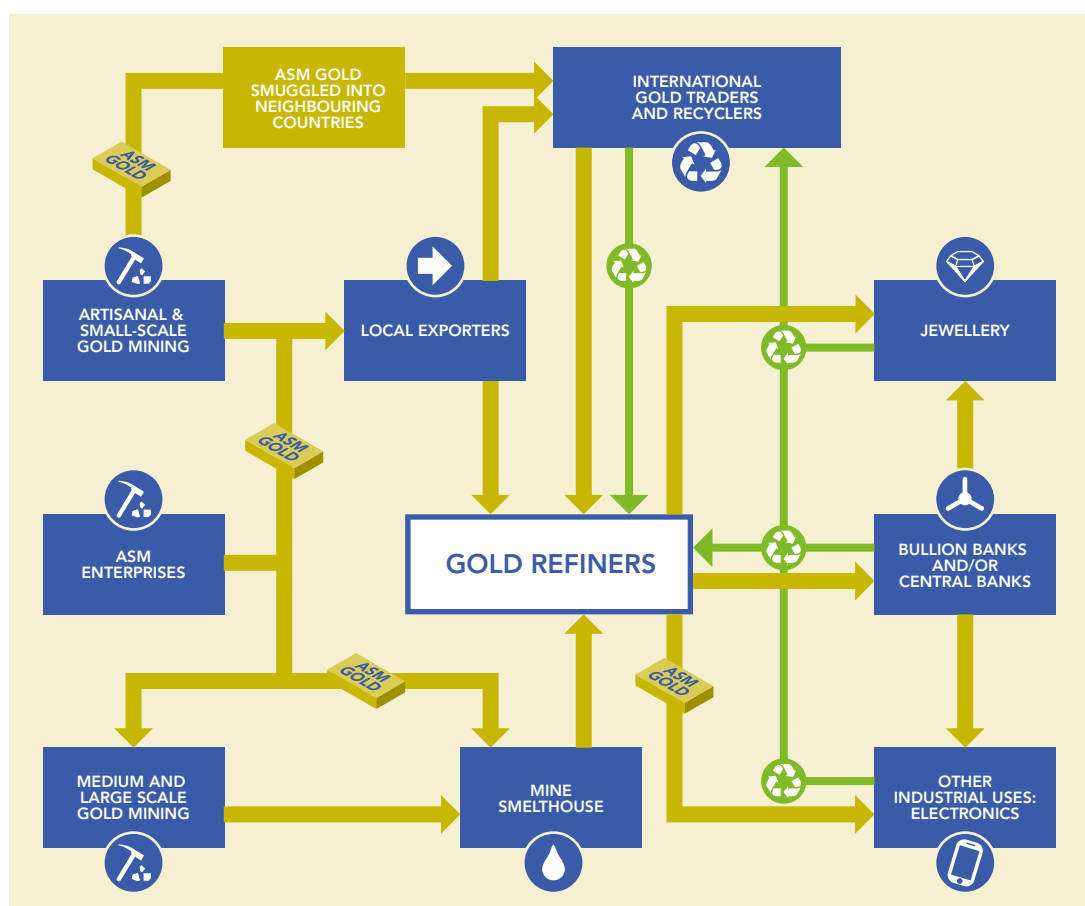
ASM GOLD SMUGGLED INTO NEIGHBOURING COUNTRIES

INTERNATIONAL GOLD TRADERS AND RECYCLERS

ASM GOLD

ARTISANAL & SMALL-SCALE GOLD MINING

LOCAL EXPORTERS

JEWELLERY

ASM GOLD

ASM ENTERPRISES

GOLD REFINERS

BULLION BANKS AND/OR CENTRAL BANKS

ASM GOLD

ASM GOLD

MEDIUM AND LARGE SCALE GOLD MINING

MINE SMELTHOUSE

OTHER INDUSTRIAL USES: ELECTRONICS